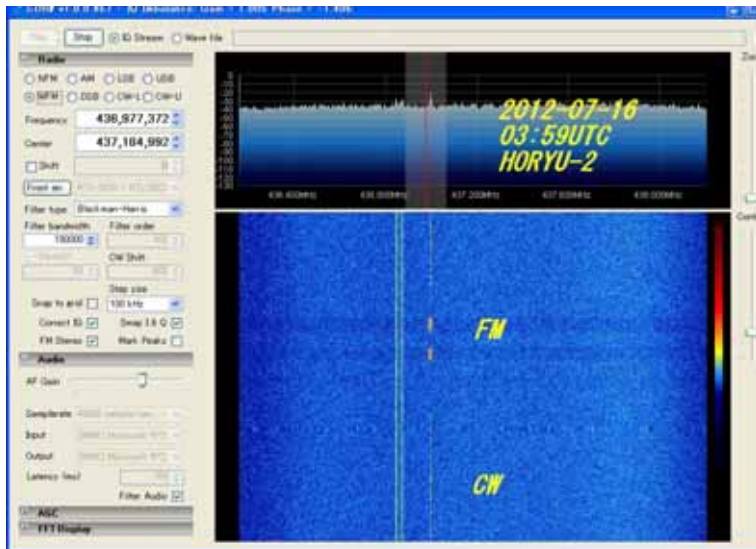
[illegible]

Play Stop IQ Stream Wave file

Radio

NFM AM LSB USB
WFM DSB CW-L CW-U

Frequency 436,977,372
Center 437,184,992
Shift
Fixed as

Filter type Blackman-Harris
Filter bandwidth 150000
Filter order
CW Shift
Step size
Snap to grid 100 kHz
Correct IQ Swap I & Q
FM Stereo Mark Peaks

Audio
AF Gain
Samplerate
Input
Output
Latency (ms)
Filter Audio

AGC
FFT Display

436.400MHz 436.800MHz 437.200MHz 437.600MHz 438.000MHz

2012-07-16
03:59UTC
HORYU-2

FM

CW